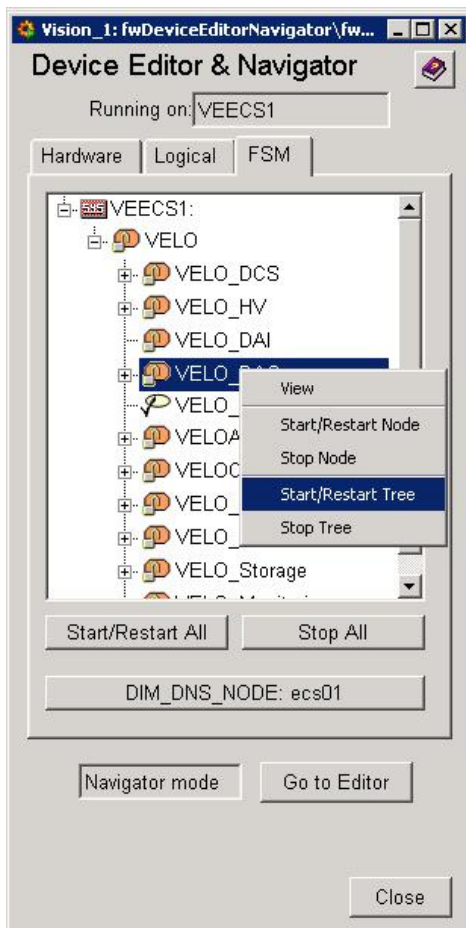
Vision_1: fwDeviceEditorNavigator\fw...

Device Editor & Navigator

Running on: VEECS1

Hardware | Logical | FSM

VEECS1:
VELO
VELO_DCS
VELO_HV
VELO_DAI
VELO_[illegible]
VELO_
VELOA
VELOC
VELO_
VELO_
VELO_Storage

View
Start/Restart Node
Stop Node
Start/Restart Tree
Stop Tree

Start/Restart All
Stop All

DIM_DNS_NODE: ecs01

Navigator mode
Go to Editor

Close